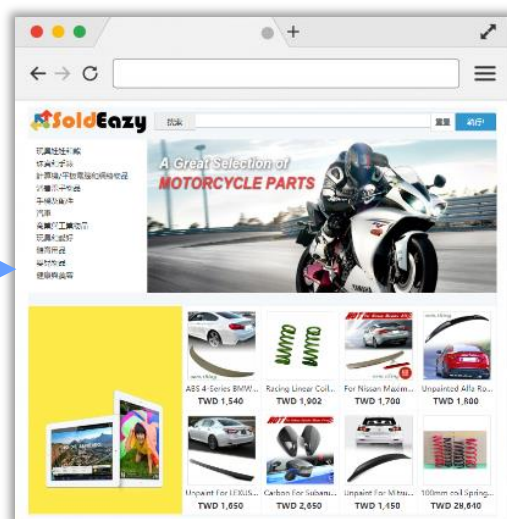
SoldEazy

A Great Selection of
MOTORCYCLE PARTS

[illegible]

ABS 4-Series BMW...
TWD 1,540

Racing Linear Coil...
TWD 1,902

For Nissan Maxim...
TWD 1,700

Unpainted Alfa Ro...
TWD 1,800

Unpaint For LEXUS...
TWD 1,650

Carbon For Subaru...
TWD 2,650

Unpaint For Mitsu...
TWD 1,450

100mm coil Spring...
TWD 28,640